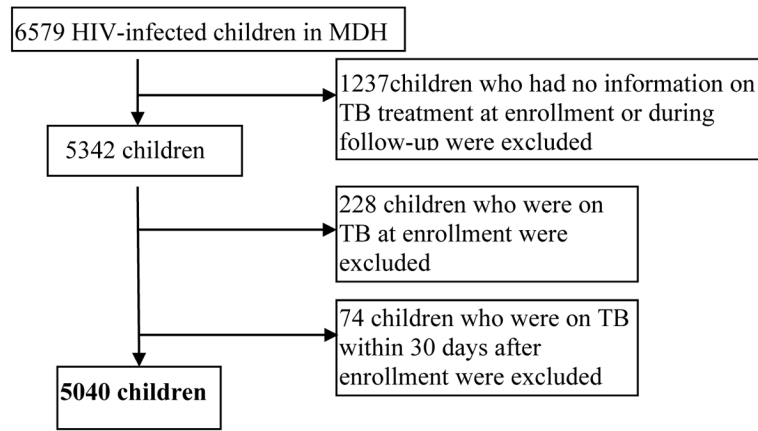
6579 HIV-infected children in MDH

1237children who had no information on TB treatment at enrollment or during follow-up were excluded

5342 children

228 children who were on TB at enrollment were excluded

74 children who were on TB within 30 days after enrollment were excluded

**5040 children**